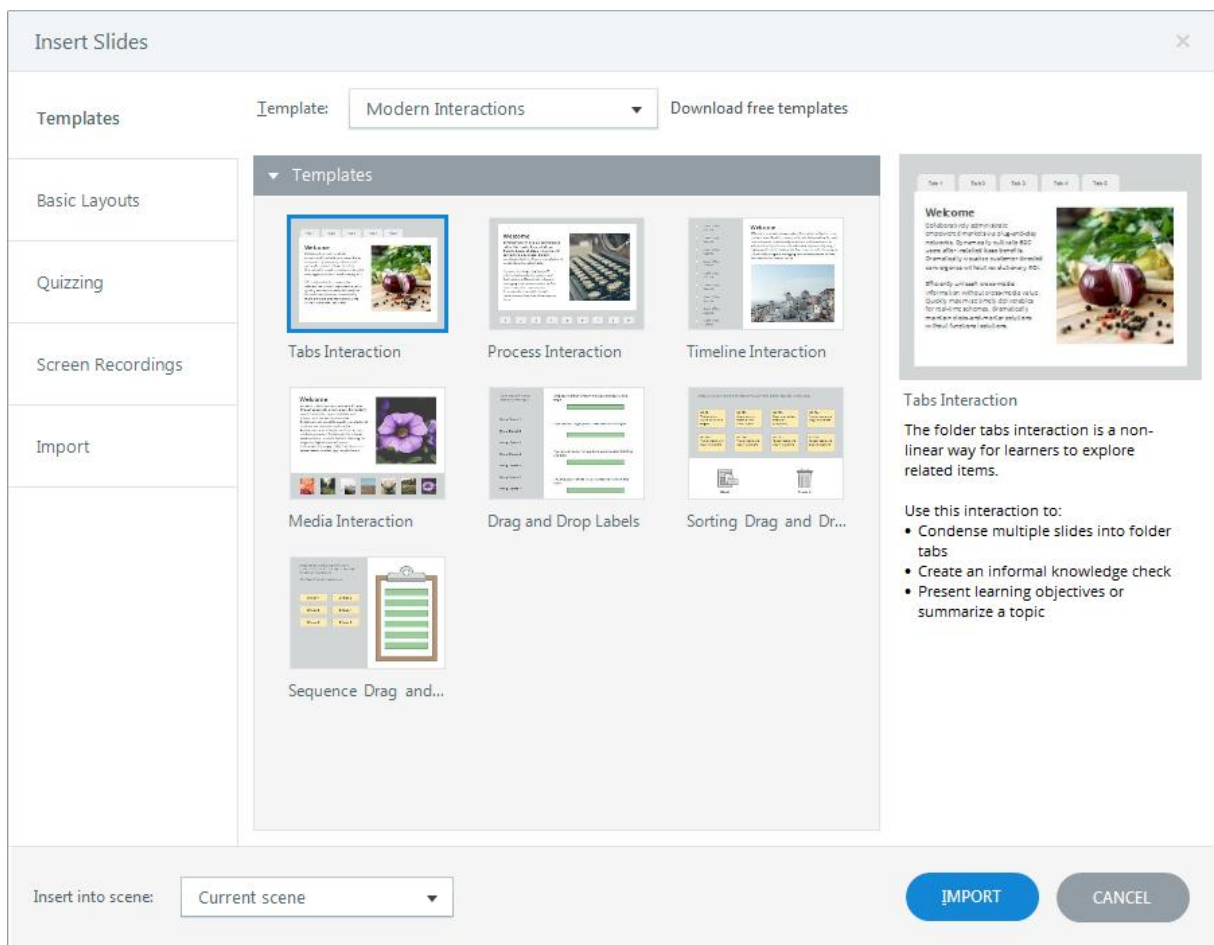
Insert Slides

Templates

Basic Layouts

Quizzing

Screen Recordings

Import

Template: Modern Interactions

Download free templates

Templates

Tabs Interaction

Process Interaction

Timeline Interaction

Media Interaction

Drag and Drop Labels

Sorting Drag and Dr...

Sequence Drag and...

Tab 1 Tab 2 Tab 3 Tab 4 Tab 5

Welcome

Collaboratively administrate empowered markets via plug-and-play networks. Dynamically procrastinate B2C users after installed base benefits. Dramatically visualize customer directed convergence without revolutionary ROI.

Efficiently unleash cross-media information without cross-media value. Quickly maximize timely deliverables for real-time schemas. Dramatically maintain clicks-and-mortar solutions without functional solutions.

Tabs Interaction

The folder tabs interaction is a non-linear way for learners to explore related items.

Use this interaction to:
• Condense multiple slides into folder tabs
• Create an informal knowledge check
• Present learning objectives or summarize a topic

Insert into scene: Current scene

IMPORT

CANCEL